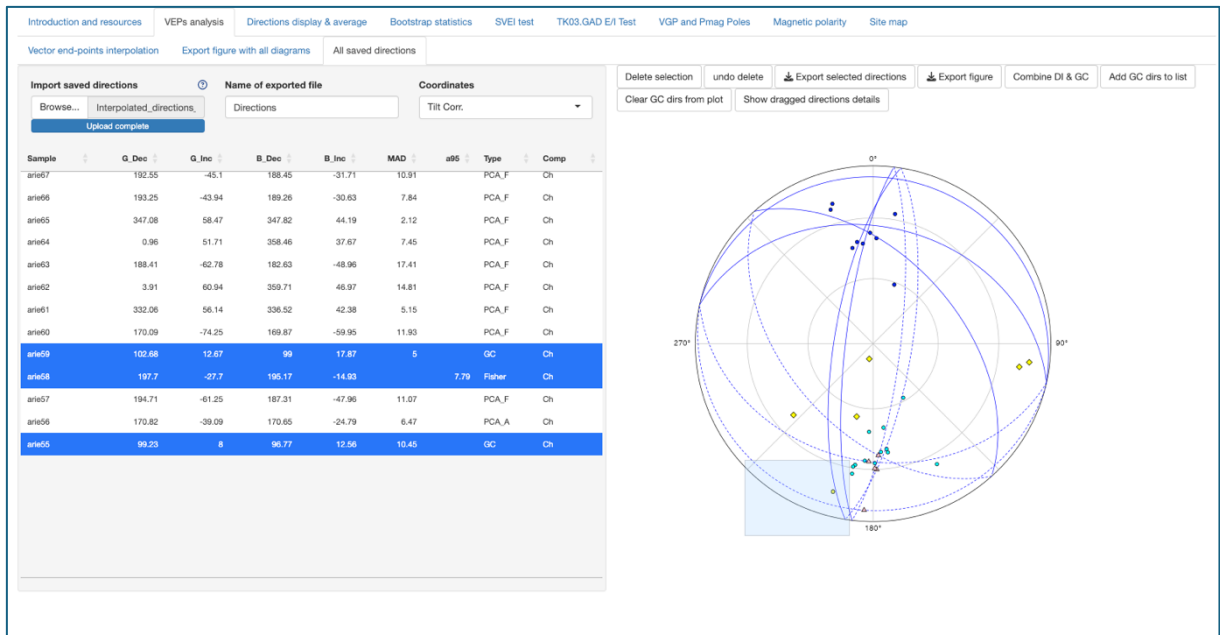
Introduction and resources | VEPs analysis | Directions display & average | Bootstrap statistics | SVEI test | TK03.GAD E/I Test | VGP and Pmag Poles | Magnetic polarity | Site map

Vector end-points interpolation | Export figure with all diagrams | All saved directions

Import saved directions
Browse... Interpolated_directions_
Upload complete

Name of exported file
Directions

Coordinates
Tilt Corr.

Delete selection | undo delete | Export selected directions | Export figure | Combine DI & GC | Add GC dirs to list
Clear GC dirs from plot | Show dragged directions details

| Sample | G_Dec | G_Inc | B_Dec | B_Inc | MAD | a95 | Type | Comp |
|---|---|---|---|---|---|---|---|---|
| arie67 | 192.55 | -45.1 | 188.45 | -31.71 | 10.91 | | PCA_F | Ch |
| arie66 | 193.25 | -43.94 | 189.26 | -30.63 | 7.84 | | PCA_F | Ch |
| arie65 | 347.08 | 58.47 | 347.82 | 44.19 | 2.12 | | PCA_F | Ch |
| arie64 | 0.96 | 51.71 | 358.46 | 37.67 | 7.45 | | PCA_F | Ch |
| arie63 | 188.41 | -62.78 | 182.63 | -48.96 | 17.41 | | PCA_F | Ch |
| arie62 | 3.91 | 60.94 | 359.71 | 46.97 | 14.81 | | PCA_F | Ch |
| arie61 | 332.06 | 56.14 | 336.52 | 42.38 | 5.15 | | PCA_F | Ch |
| arie60 | 170.09 | -74.25 | 169.87 | -59.95 | 11.93 | | PCA_F | Ch |
| arie59 | 102.68 | 12.67 | 99 | 17.87 | 5 | | GC | Ch |
| arie58 | 197.7 | -27.7 | 195.17 | -14.93 | | 7.79 | Fisher | Ch |
| arie57 | 194.71 | -61.25 | 187.31 | -47.96 | 11.07 | | PCA_F | Ch |
| arie56 | 170.82 | -39.09 | 170.65 | -24.79 | 6.47 | | PCA_A | Ch |
| arie55 | 99.23 | 8 | 96.77 | 12.56 | 10.45 | | GC | Ch |

0°
270°
90°
180°